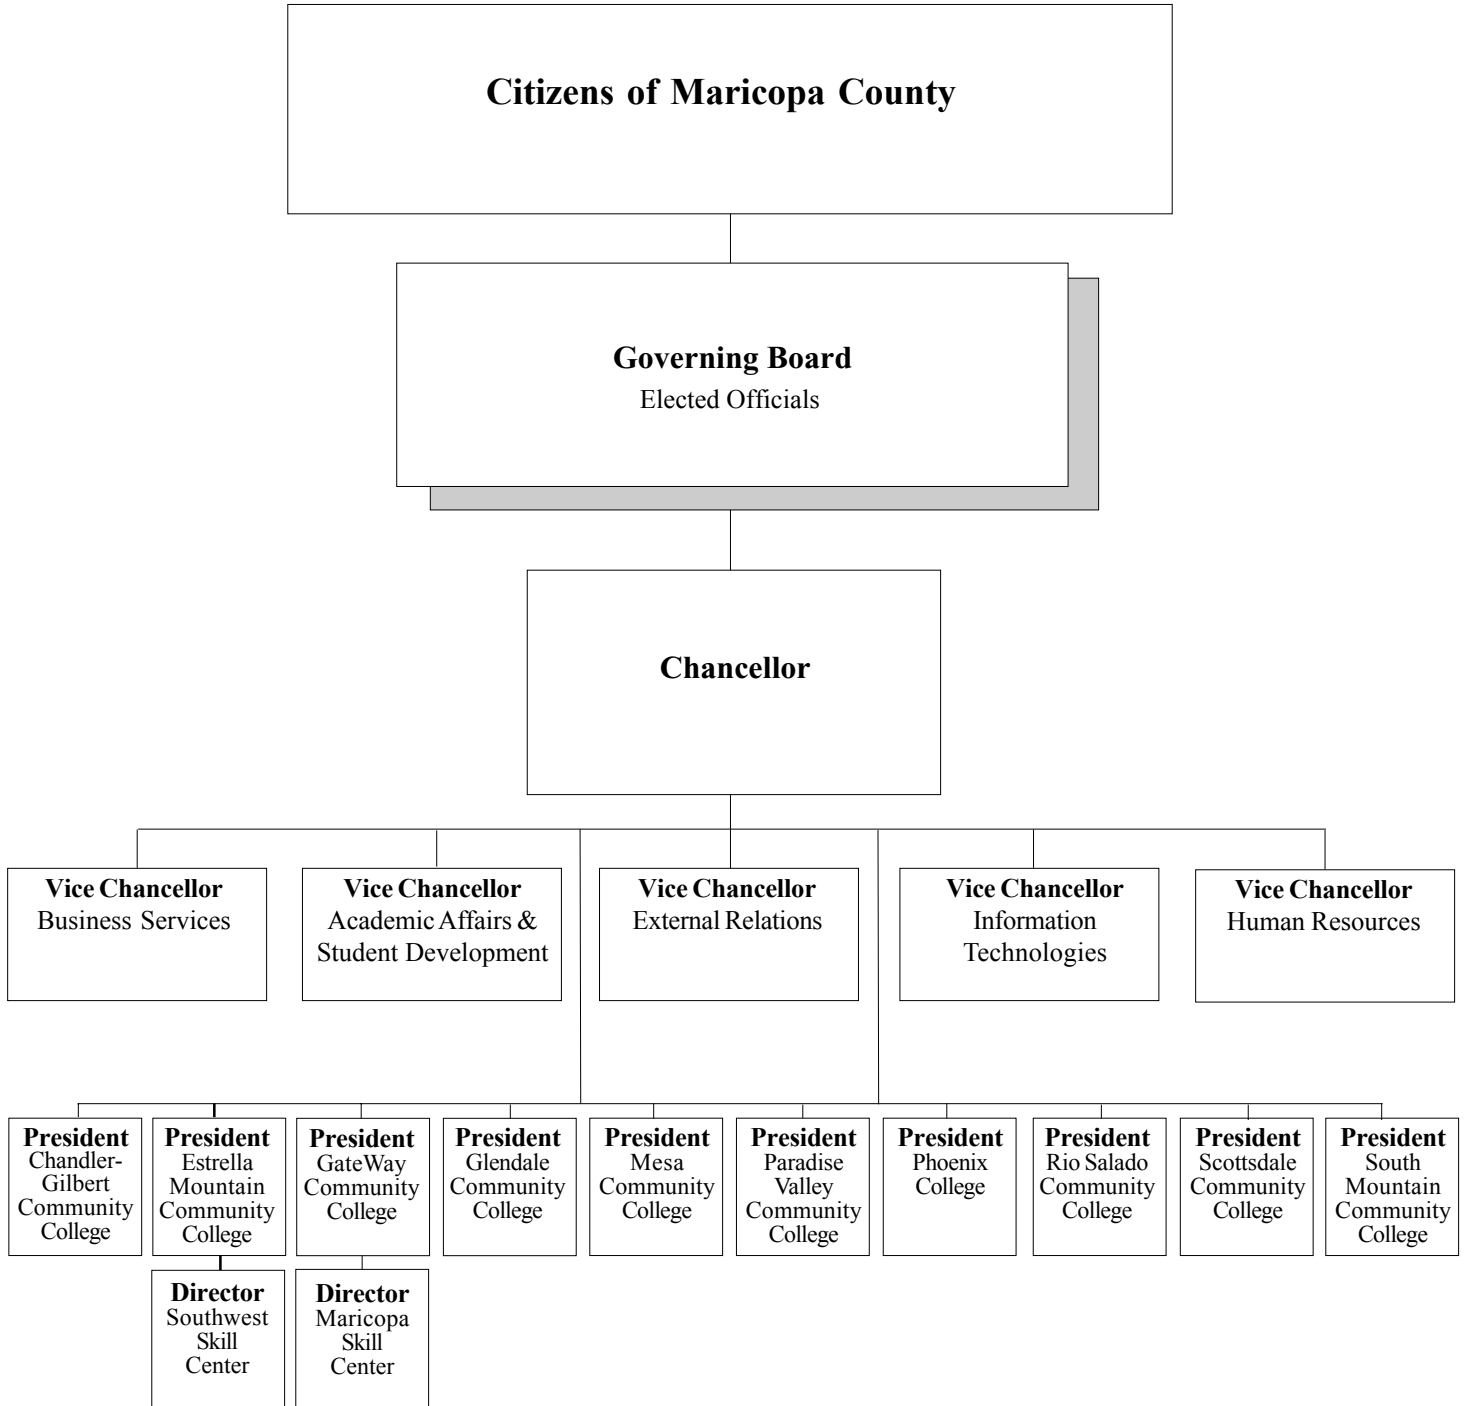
Citizens of Maricopa County

Governing Board
Elected Officials

Chancellor

Vice Chancellor
Business Services

Vice Chancellor
Academic Affairs & Student Development

Vice Chancellor
External Relations

Vice Chancellor
Information Technologies

Vice Chancellor
Human Resources

President
Chandler-Gilbert Community College

President
Estrella Mountain Community College

President
GateWay Community College

President
Glendale Community College

President
Mesa Community College

President
Paradise Valley Community College

President
Phoenix College

President
Rio Salado Community College

President
Scottsdale Community College

President
South Mountain Community College

Director
Southwest Skill Center

Director
Maricopa Skill Center